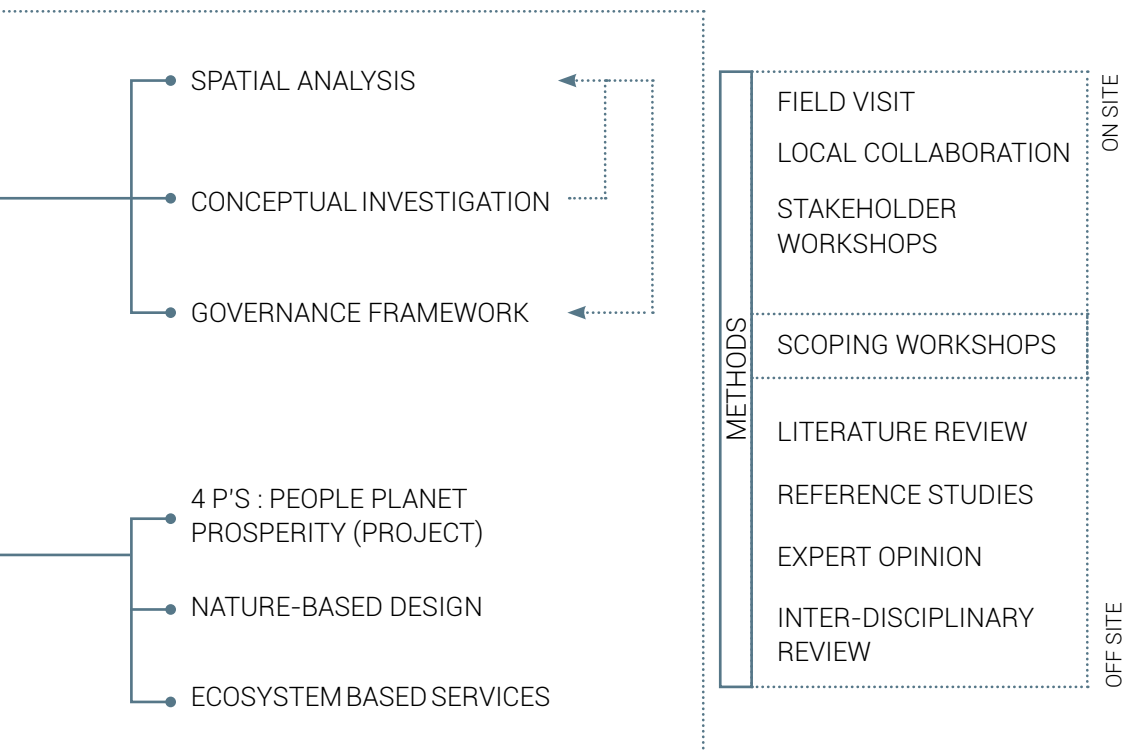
SPATIAL ANALYSIS

CONCEPTUAL INVESTIGATION

GOVERNANCE FRAMEWORK

4 P'S : PEOPLE PLANET PROSPERITY (PROJECT)

NATURE-BASED DESIGN

ECOSYSTEM BASED SERVICES

METHODS

FIELD VISIT

LOCAL COLLABORATION

STAKEHOLDER WORKSHOPS

ON SITE

SCOPING WORKSHOPS

LITERATURE REVIEW

REFERENCE STUDIES

EXPERT OPINION

INTER-DISCIPLINARY REVIEW

OFF SITE